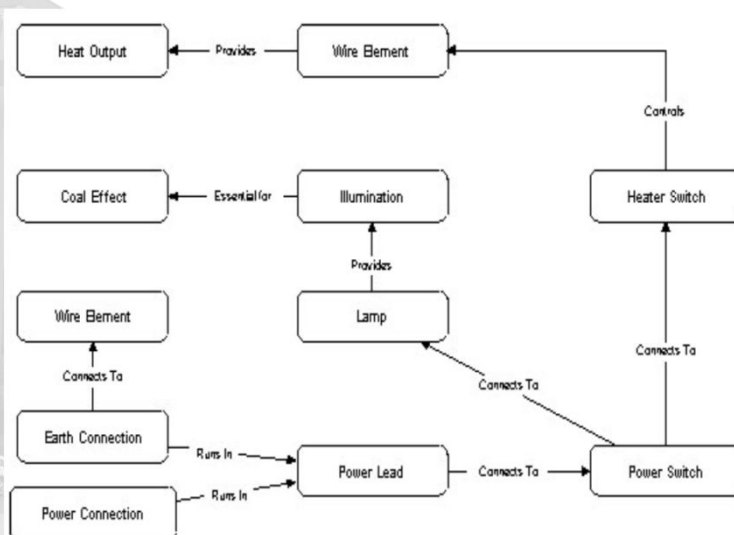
Heat Output
Provides
Wire Element
Controls
Coal Effect
Essential for
Illumination
Heater Switch
Provides
Wire Element
Lamp
Connects To
Connects To
Connects To
Earth Connection
Runs In
Power Lead
Connects To
Power Switch
Power Connection
Runs In